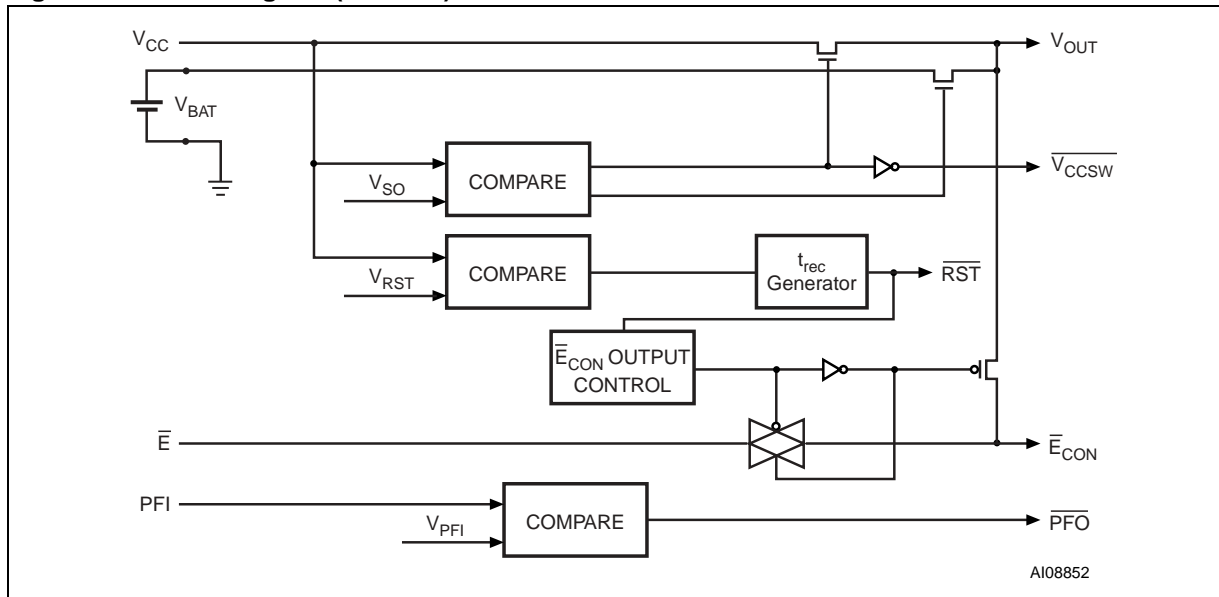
$V_{CC}$

$V_{OUT}$

$V_{BAT}$

COMPARE

$V_{SO}$

$\overline{V_{CCSW}}$

COMPARE

$V_{RST}$

$t_{rec}$ Generator

$\overline{RST}$

$\overline{E}_{CON}$ OUTPUT CONTROL

$\overline{E}$

$\overline{E}_{CON}$

PFI

COMPARE

$V_{PFI}$

$\overline{PFO}$

AI08852